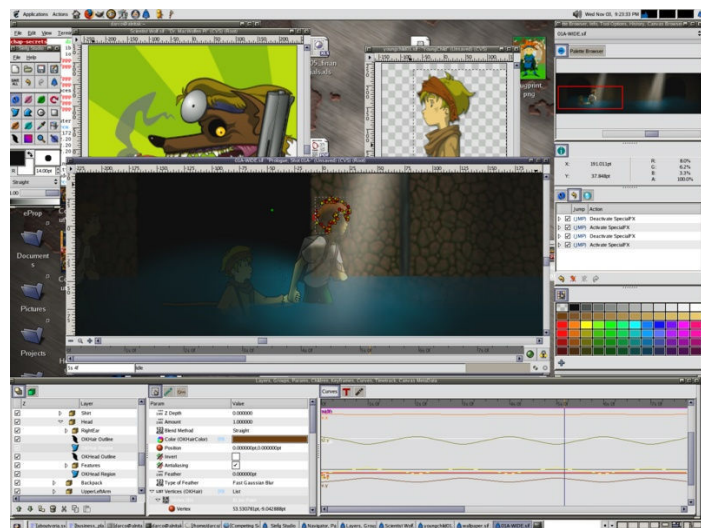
Applications Actions

Wed Nov 03, 9:23:33 PM

File Edit View

File Help

14.00pt

Straight

eProp

Documents

Pictures

Projects

GIA-WIDE.sif

Palette Browser

X: 191.013pt

Y: 37.848pt

R: 8.0%

G: 6.2%

B: 3.3%

A: 100.0%

Jump Action

(JMP) Deactivate SpecialFX

(JMP) Activate SpecialFX

(JMP) Deactivate SpecialFX

(JMP) Activate SpecialFX

Layers, Groups, Params, Children, Keyframes, Curves, Timetrack, Canvas MetaData

| Z | Layer |
|---|---|
| ☑ | Shirt |
| ☑ | Head |
| ☑ | RightEar |
| ☑ | OXHair Outline |
| ☑ | OXHead Outline |
| ☑ | Features |
| ☑ | OXHead Region |
| ☑ | Backpack |
| ☑ | UpperLeftArm |

| Param | Value |
|---|---|
| Z Depth | 0.000000 |
| Amount | 1.000000 |
| Blend Method | Straight |
| Color (OXHairColor) | |
| Position | 0.000000pt,0.000000pt |
| Invert | |
| Antialiasing | ✓ |
| Feather | 0.000000pt |
| Type of Feather | Fast Gaussian Blur |
| Vertices (OXHair) | List |
| Vertex | 53.330781pt,-9.042888pt |

Curves

5s 4f